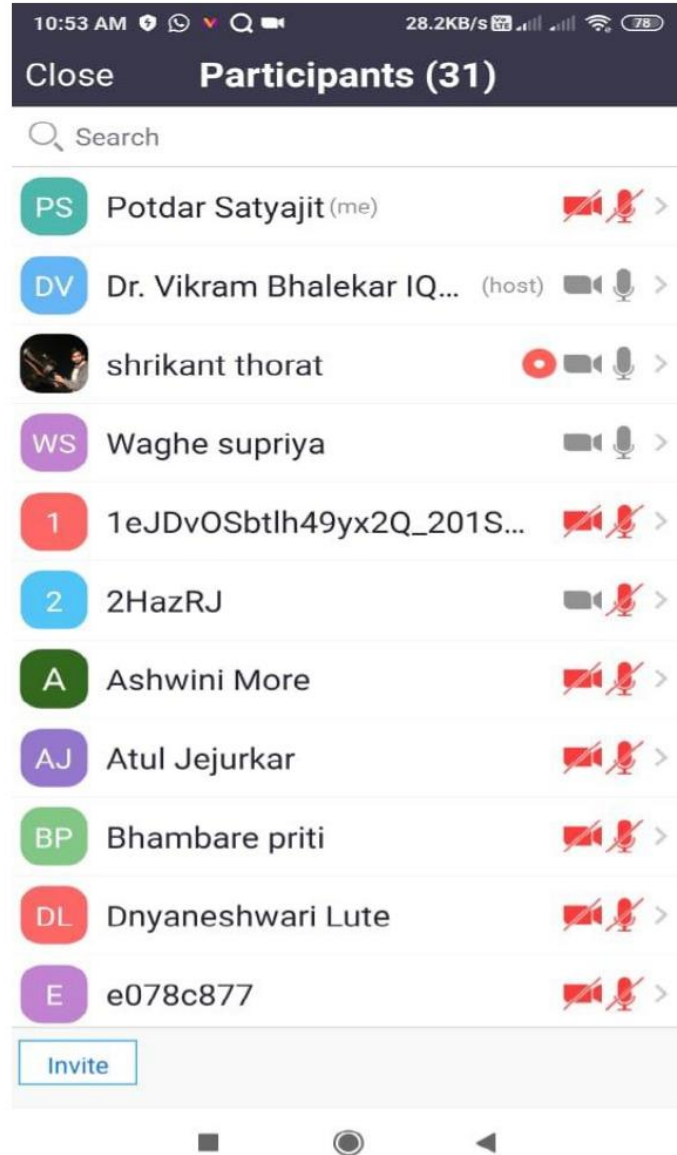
10:53 AM 28.2KB/s 78

Close Participants (31)

Search

PS Potdar Satyajit (me)

DV Dr. Vikram Bhalekar IQ... (host)

shrikant thorat

WS Waghe supriya

1 1eJDvOSbtlh49yx2Q_201S...

2 2HazRJ

A Ashwini More

AJ Atul Jejurkar

BP Bhambare priti

DL Dnyaneshwari Lute

E e078c877

Invite